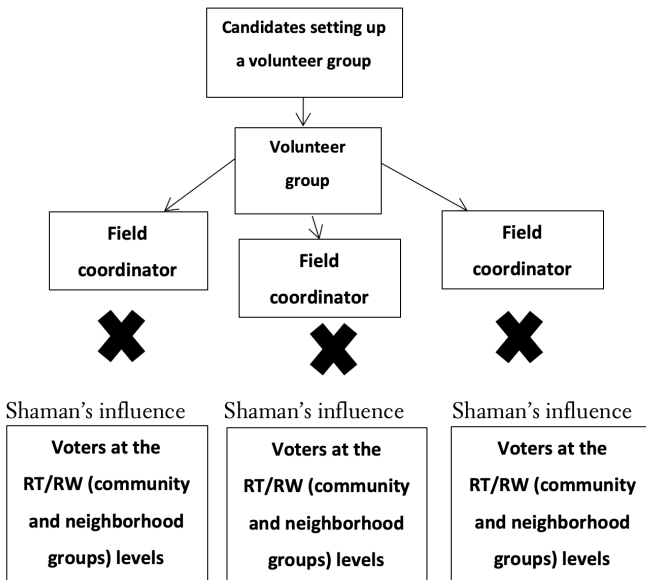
Candidates setting up a volunteer group

Volunteer group

Field coordinator

Field coordinator

Field coordinator

Shaman's influence

Shaman's influence

Shaman's influence

Voters at the RT/RW (community and neighborhood groups) levels

Voters at the RT/RW (community and neighborhood groups) levels

Voters at the RT/RW (community and neighborhood groups) levels